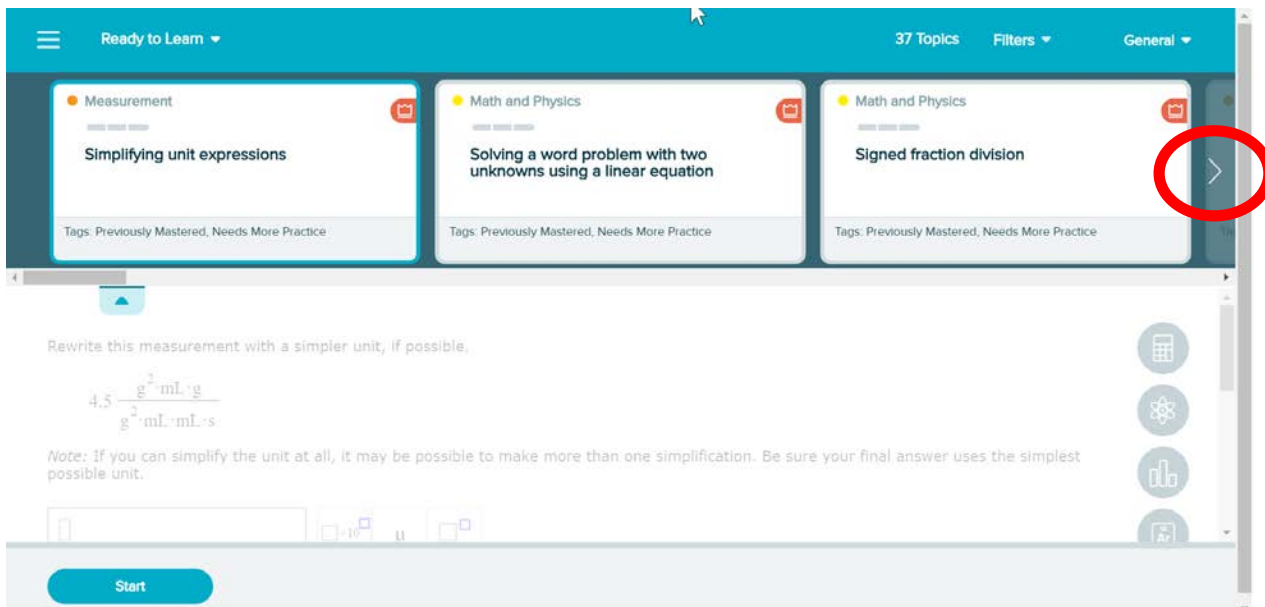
Ready to Learn

37 Topics

Filters

General

Measurement

Simplifying unit expressions

Tags: Previously Mastered, Needs More Practice

Math and Physics

Solving a word problem with two unknowns using a linear equation

Tags: Previously Mastered, Needs More Practice

Math and Physics

Signed fraction division

Tags: Previously Mastered, Needs More Practice

Rewrite this measurement with a simpler unit, if possible.

$4.5 \frac{g^2 \cdot mL \cdot g}{g^2 \cdot mL \cdot mL \cdot s}$

Note: If you can simplify the unit at all, it may be possible to make more than one simplification. Be sure your final answer uses the simplest possible unit.

$\square \times 10^{\square}$ μ $\square^{\square}$

Start